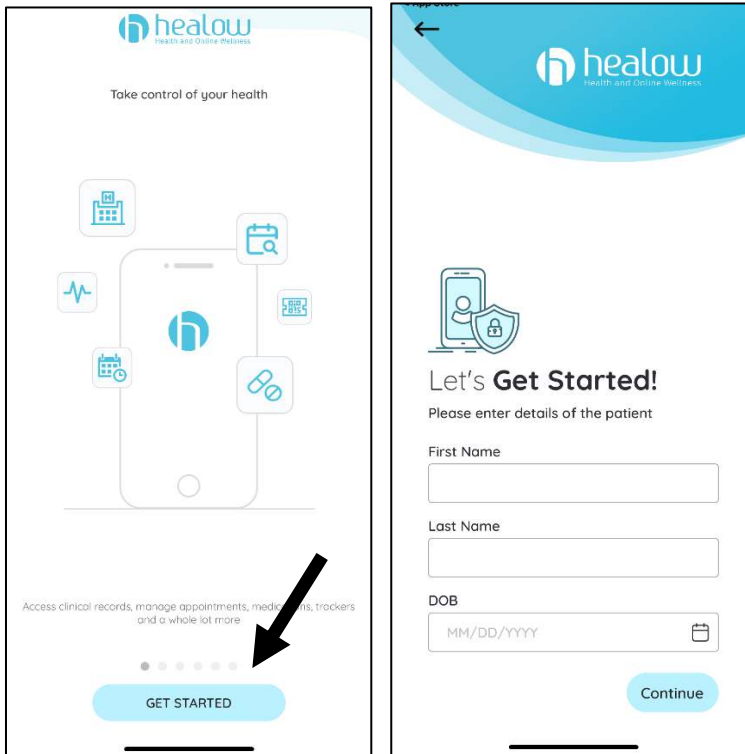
healow
Health and Online Wellness

Take control of your health

Access clinical records, manage appointments, medic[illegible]s, trackers and a whole lot more

GET STARTED

←

healow
Health and Online Wellness

Let's **Get Started!**

Please enter details of the patient

First Name

Last Name

DOB

MM/DD/YYYY

Continue